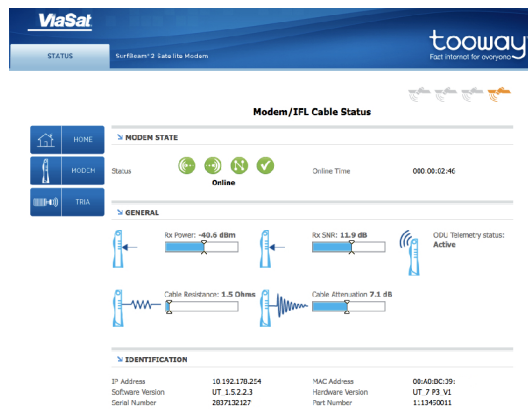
ViaSat

STATUS

SurfBeam® 2 Satellite Modem

tooway
Fast internet for everyone

Modem/IFL Cable Status

HOME

MODEM

TRIA

MODEM STATE

Status

Online

Online Time

000:00:02:46

GENERAL

Rx Power: -40.6 dBm

Rx SNR: 11.9 dB

ODU Telemetry status:
Active

Cable Resistance: 1.5 Ohms

Cable Attenuation 7.1 dB

IDENTIFICATION

| | | | |
|---|---|---|---|
| IP Address | 10.192.178.254 | MAC Address | 00:A0:BC:39: |
| Software Version | UT 1.5.2.2.3 | Hardware Version | UT 7 P3 V1 |
| Serial Number | 2837132127 | Part Number | 1:13450011 |